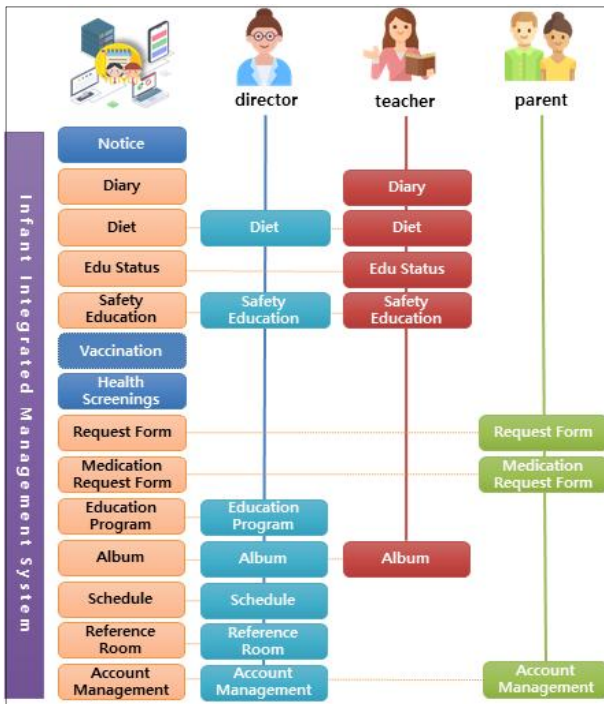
director

teacher

parent

Infant Integrated Management System

Notice

Diary

Diary

Diet

Diet

Diet

Edu Status

Edu Status

Safety Education

Safety Education

Safety Education

Vaccination

Health Screenings

Request Form

Request Form

Medication Request Form

Medication Request Form

Education Program

Education Program

Album

Album

Album

Schedule

Schedule

Reference Room

Reference Room

Account Management

Account Management

Account Management